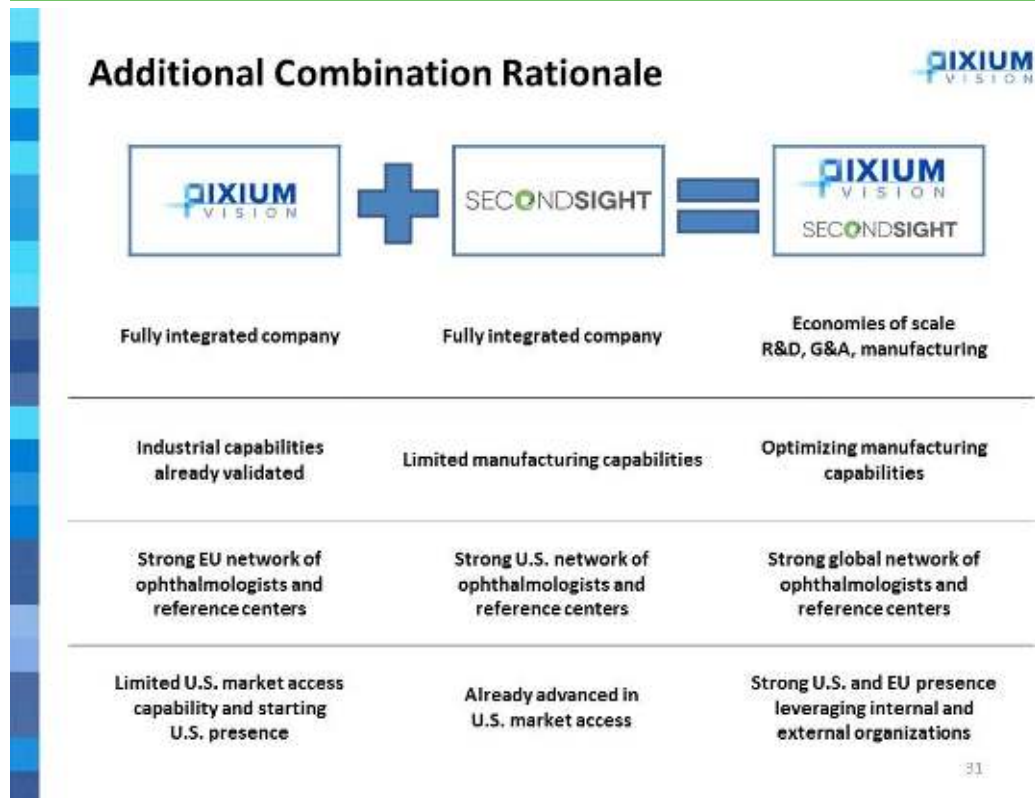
Additional Combination Rationale

PIXIUM VISION

PIXIUM VISION

SECONDSIGHT

PIXIUM VISION
SECONDSIGHT

| | | |
|---|---|---|
| Fully integrated company | Fully integrated company | Economies of scale R&D, G&A, manufacturing |
| Industrial capabilities already validated | Limited manufacturing capabilities | Optimizing manufacturing capabilities |
| Strong EU network of ophthalmologists and reference centers | Strong U.S. network of ophthalmologists and reference centers | Strong global network of ophthalmologists and reference centers |
| Limited U.S. market access capability and starting U.S. presence | Already advanced in U.S. market access | Strong U.S. and EU presence leveraging internal and external organizations |

31